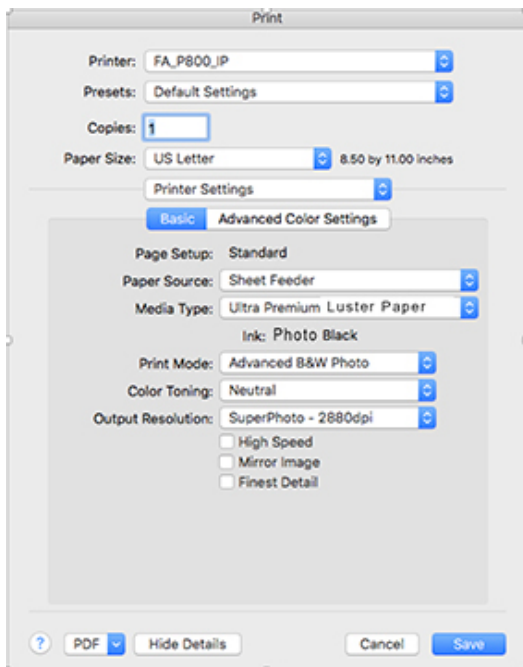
Print

Printer: FA_P800_IP

Presets: Default Settings

Copies: 1

Paper Size: US Letter 8.50 by 11.00 inches

Printer Settings

Basic Advanced Color Settings

Page Setup: Standard

Paper Source: Sheet Feeder

Media Type: Ultra Premium Luster Paper

Ink: Photo Black

Print Mode: Advanced B&W Photo

Color Toning: Neutral

Output Resolution: SuperPhoto - 2880dpi

High Speed

Mirror Image

Finest Detail

? PDF Hide Details Cancel Save